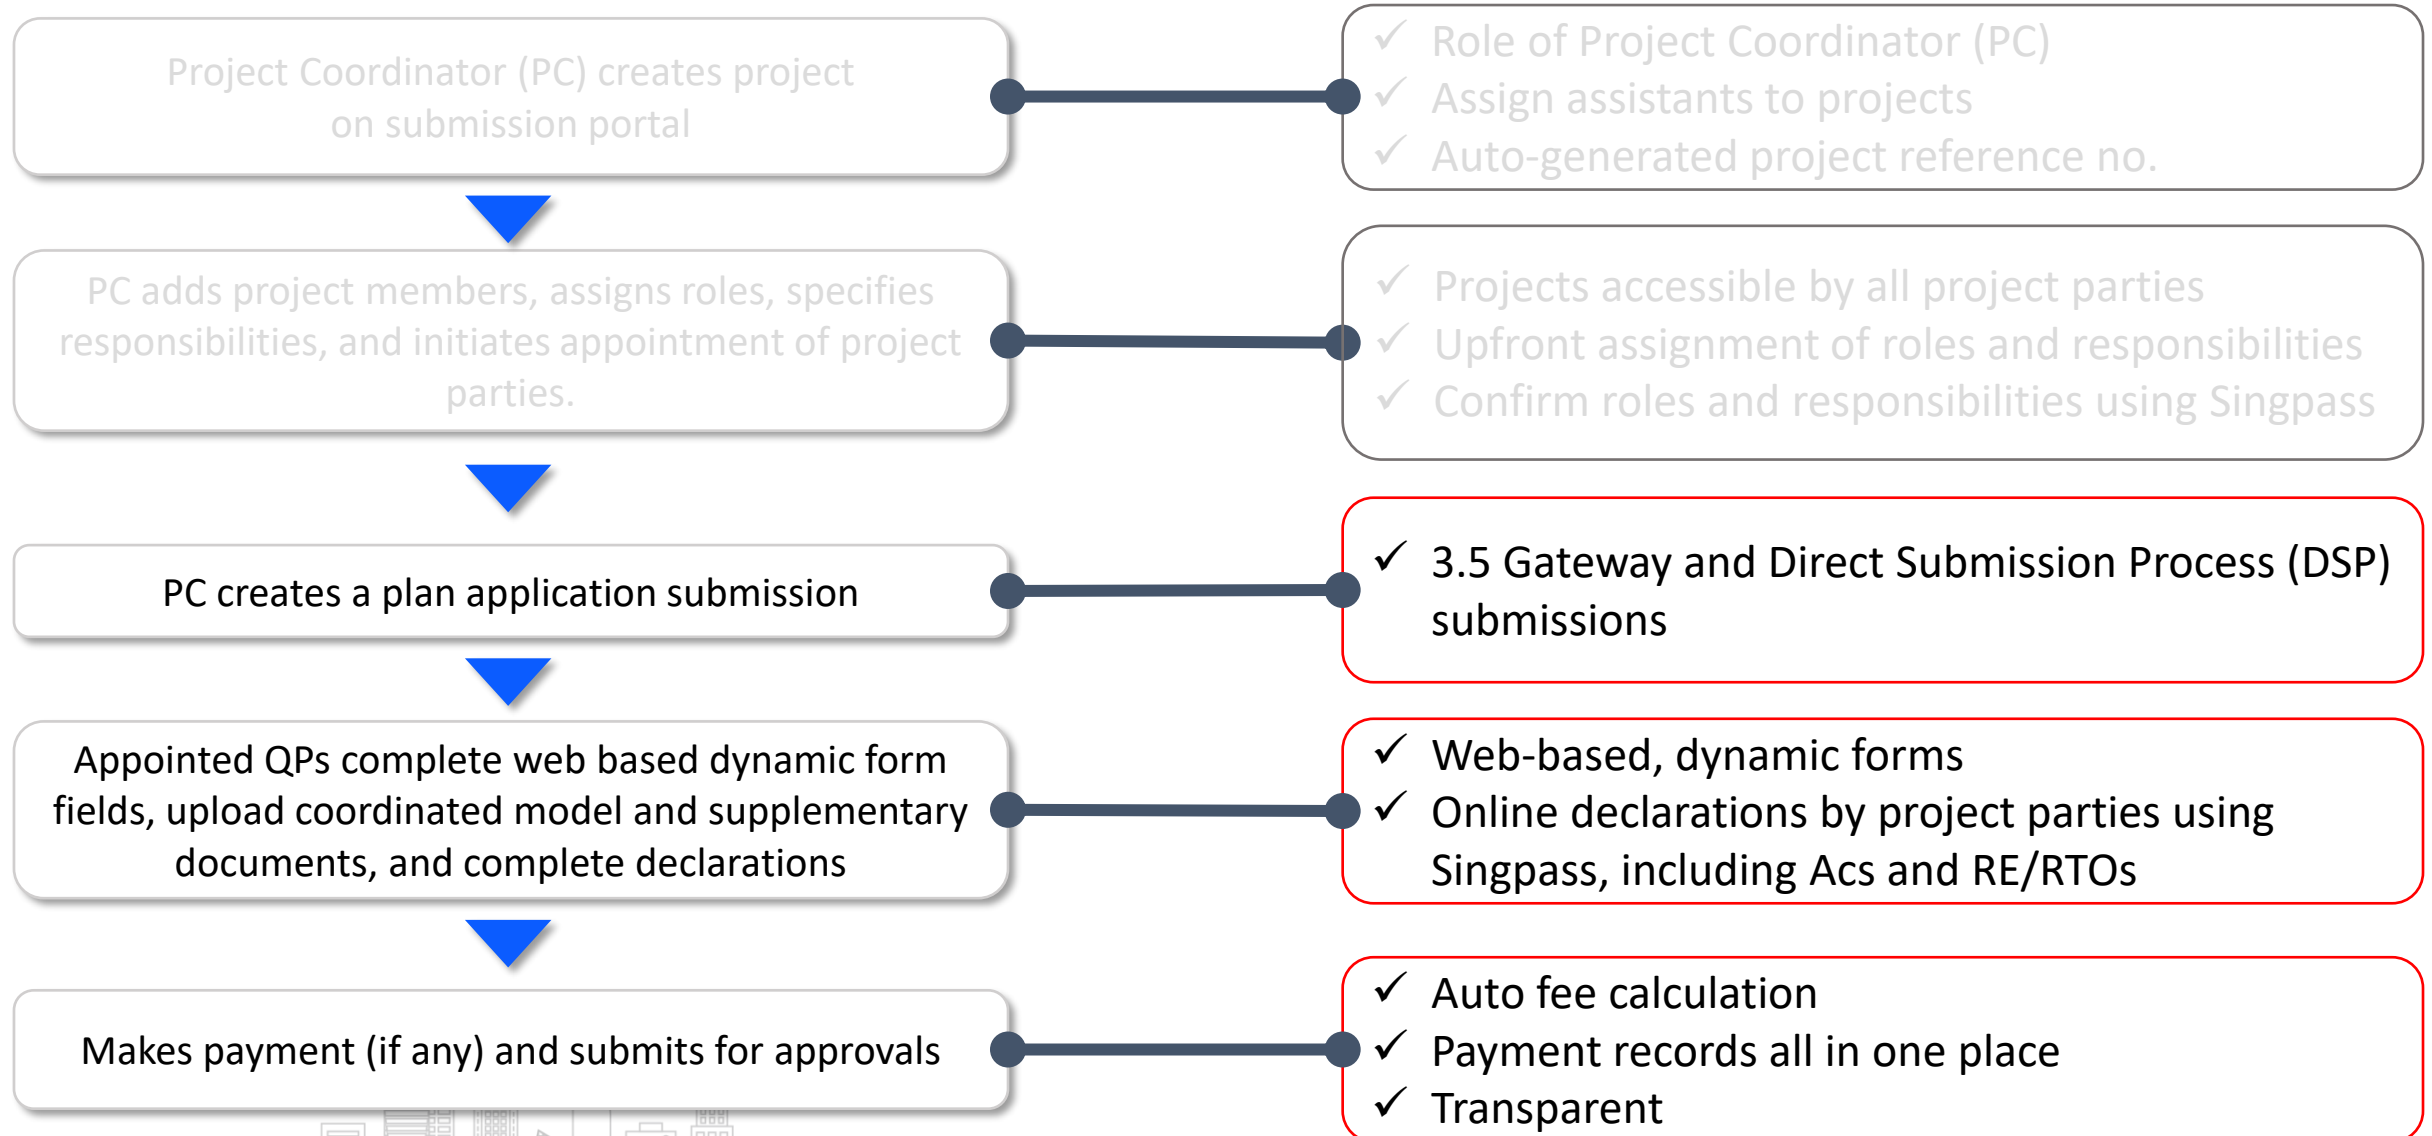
Project Coordinator (PC) creates project on submission portal

✓ Role of Project Coordinator (PC)
✓ Assign assistants to projects
✓ Auto-generated project reference no.

PC adds project members, assigns roles, specifies responsibilities, and initiates appointment of project parties.

✓ Projects accessible by all project parties
✓ Upfront assignment of roles and responsibilities
✓ Confirm roles and responsibilities using Singpass

PC creates a plan application submission

✓ 3.5 Gateway and Direct Submission Process (DSP) submissions

Appointed QPs complete web based dynamic form fields, upload coordinated model and supplementary documents, and complete declarations

✓ Web-based, dynamic forms
✓ Online declarations by project parties using Singpass, including Acs and RE/RTOs

Makes payment (if any) and submits for approvals

✓ Auto fee calculation
✓ Payment records all in one place
✓ Transparent